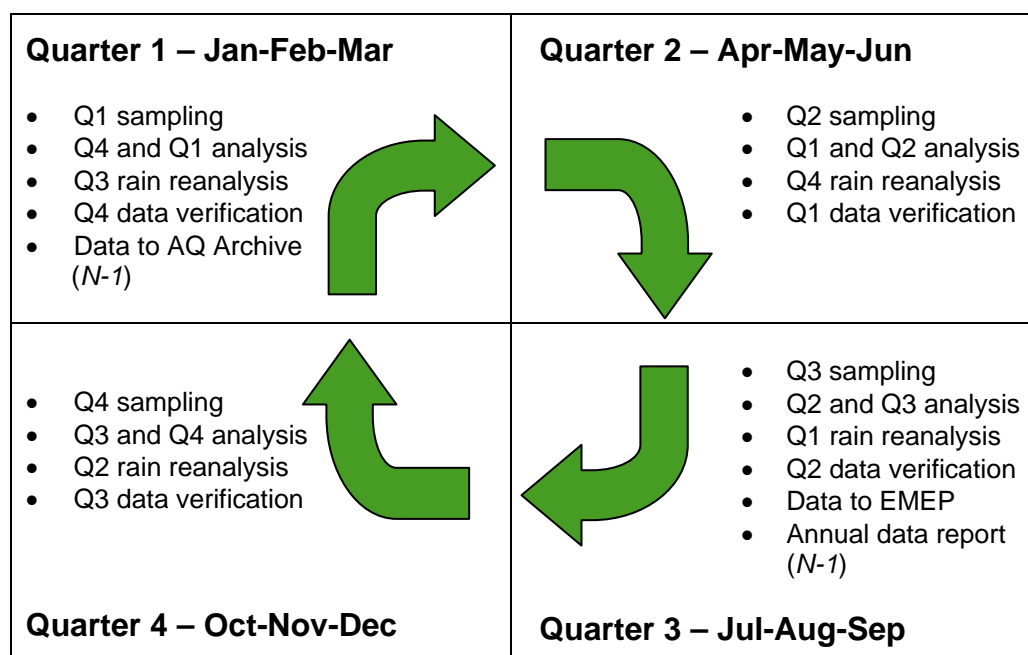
| Quarter 1 – Jan-Feb-Mar<br>• Q1 sampling<br>• Q4 and Q1 analysis<br>• Q3 rain reanalysis<br>• Q4 data verification<br>• Data to AQ Archive (*N-1*) | Quarter 2 – Apr-May-Jun<br>• Q2 sampling<br>• Q1 and Q2 analysis<br>• Q4 rain reanalysis<br>• Q1 data verification |
|---|---|
| • Q4 sampling<br>• Q3 and Q4 analysis<br>• Q2 rain reanalysis<br>• Q3 data verification<br>Quarter 4 – Oct-Nov-Dec | • Q3 sampling<br>• Q2 and Q3 analysis<br>• Q1 rain reanalysis<br>• Q2 data verification<br>• Data to EMEP<br>• Annual data report (*N-1*)<br>Quarter 3 – Jul-Aug-Sep |